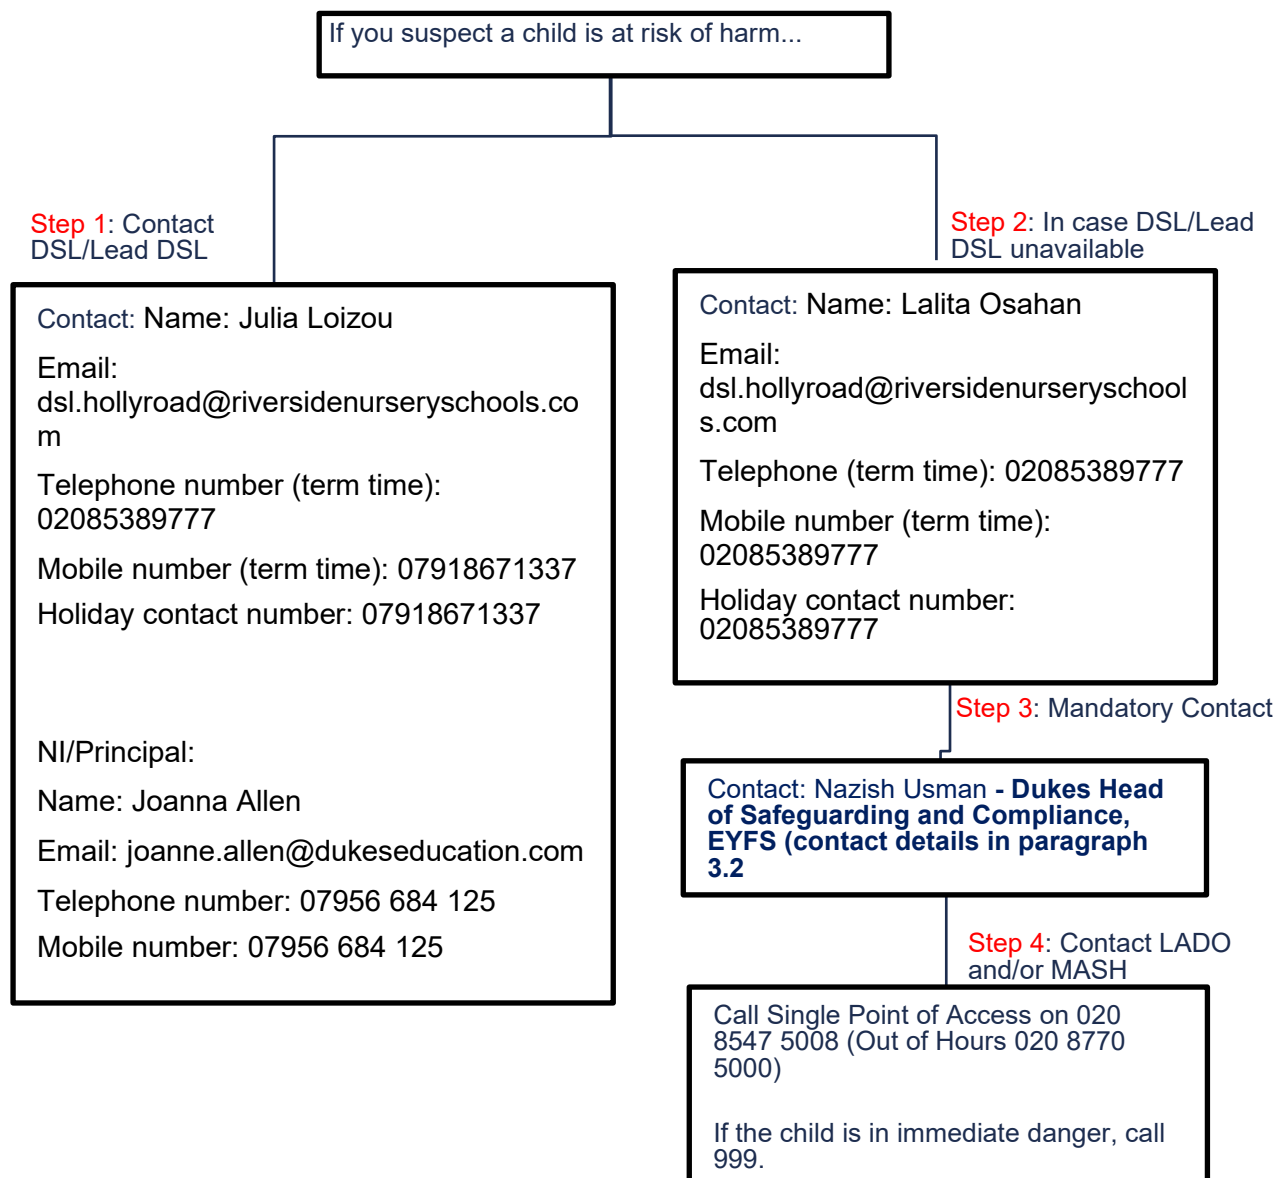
If you suspect a child is at risk of harm...

Step 1: Contact DSL/Lead DSL

Contact: Name: Julia Loizou

Email: dsl.hollyroad@riversidenurseryschools.com

Telephone number (term time): 02085389777

Mobile number (term time): 07918671337

Holiday contact number: 07918671337

NI/Principal:

Name: Joanna Allen

Email: joanne.allen@dukeseducation.com

Telephone number: 07956 684 125

Mobile number: 07956 684 125

Step 2: In case DSL/Lead DSL unavailable

Contact: Name: Lalita Osahan

Email: dsl.hollyroad@riversidenurseryschools.com

Telephone (term time): 02085389777

Mobile number (term time): 02085389777

Holiday contact number: 02085389777

Step 3: Mandatory Contact

Contact: Nazish Usman - Dukes Head of Safeguarding and Compliance, EYFS (contact details in paragraph 3.2

Step 4: Contact LADO and/or MASH

Call Single Point of Access on 020 8547 5008 (Out of Hours 020 8770 5000)

If the child is in immediate danger, call 999.